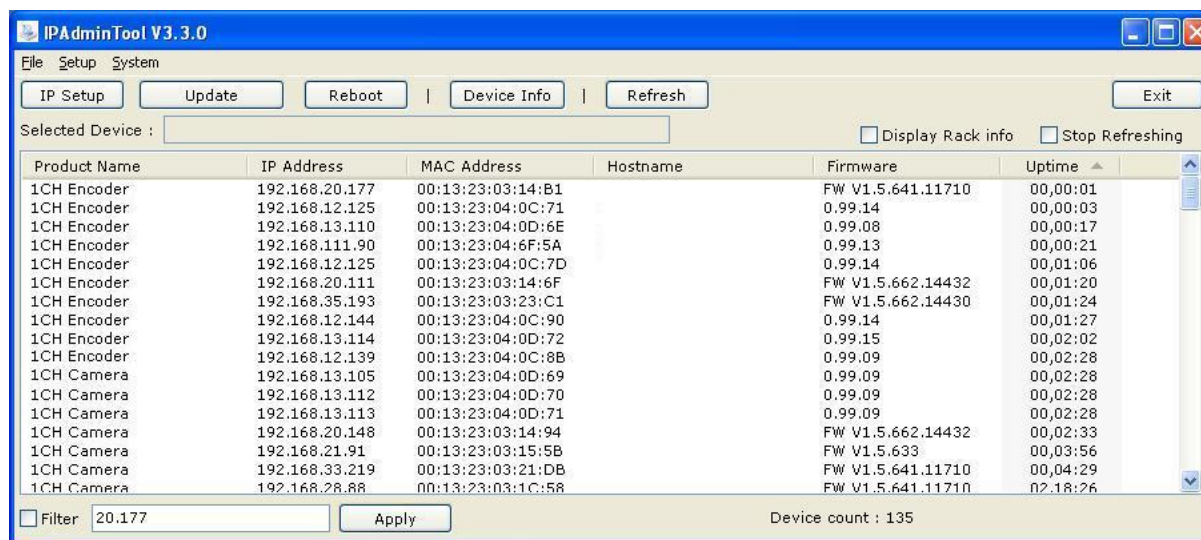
IPAdminTool V3.3.0

File Setup System

IP Setup | Update | Reboot | | | Device Info | | | Refresh | Exit

Selected Device :

Display Rack info | Stop Refreshing

| Product Name | IP Address | MAC Address | Hostname | Firmware | Uptime |
|---|---|---|---|---|---|
| 1CH Encoder | 192.168.20.177 | 00:13:23:03:14:B1 | | FW V1.5.641.11710 | 00,00:01 |
| 1CH Encoder | 192.168.12.125 | 00:13:23:04:0C:71 | | 0.99.14 | 00,00:03 |
| 1CH Encoder | 192.168.13.110 | 00:13:23:04:0D:6E | | 0.99.08 | 00,00:17 |
| 1CH Encoder | 192.168.111.90 | 00:13:23:04:6F:5A | | 0.99.13 | 00,00:21 |
| 1CH Encoder | 192.168.12.125 | 00:13:23:04:0C:7D | | 0.99.14 | 00,01:06 |
| 1CH Encoder | 192.168.20.111 | 00:13:23:03:14:6F | | FW V1.5.662.14432 | 00,01:20 |
| 1CH Encoder | 192.168.35.193 | 00:13:23:03:23:C1 | | FW V1.5.662.14430 | 00,01:24 |
| 1CH Encoder | 192.168.12.144 | 00:13:23:04:0C:90 | | 0.99.14 | 00,01:27 |
| 1CH Encoder | 192.168.13.114 | 00:13:23:04:0D:72 | | 0.99.15 | 00,02:02 |
| 1CH Encoder | 192.168.12.139 | 00:13:23:04:0C:8B | | 0.99.09 | 00,02:28 |
| 1CH Camera | 192.168.13.105 | 00:13:23:04:0D:69 | | 0.99.09 | 00,02:28 |
| 1CH Camera | 192.168.13.112 | 00:13:23:04:0D:70 | | 0.99.09 | 00,02:28 |
| 1CH Camera | 192.168.13.113 | 00:13:23:04:0D:71 | | 0.99.09 | 00,02:28 |
| 1CH Camera | 192.168.20.148 | 00:13:23:03:14:94 | | FW V1.5.662.14432 | 00,02:33 |
| 1CH Camera | 192.168.21.91 | 00:13:23:03:15:5B | | FW V1.5.633 | 00,03:56 |
| 1CH Camera | 192.168.33.219 | 00:13:23:03:21:DB | | FW V1.5.641.11710 | 00,04:29 |
| 1CH Camera | 192.168.28.88 | 00:13:23:03:1C:58 | | FW V1.5.641.11710 | 02,18:26 |

Filter 20.177 | Apply

Device count : 135